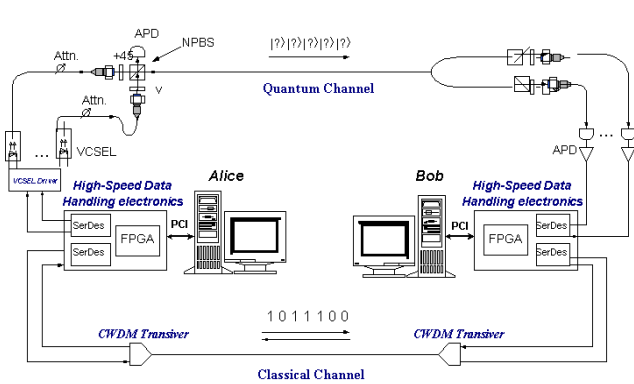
APD
NPBS
+45
Attn.
$|?\rangle|?\rangle|?\rangle|?\rangle|?\rangle$
Quantum Channel
V
Attn.
VCSEL
...
...
APD
VCSEL Driver
High-Speed Data Handling electronics
Alice
Bob
High-Speed Data Handling electronics
SerDes
SerDes
FPGA
PCI
PCI
FPGA
SerDes
SerDes
1011100
CWDM Transiver
CWDM Transiver
Classical Channel